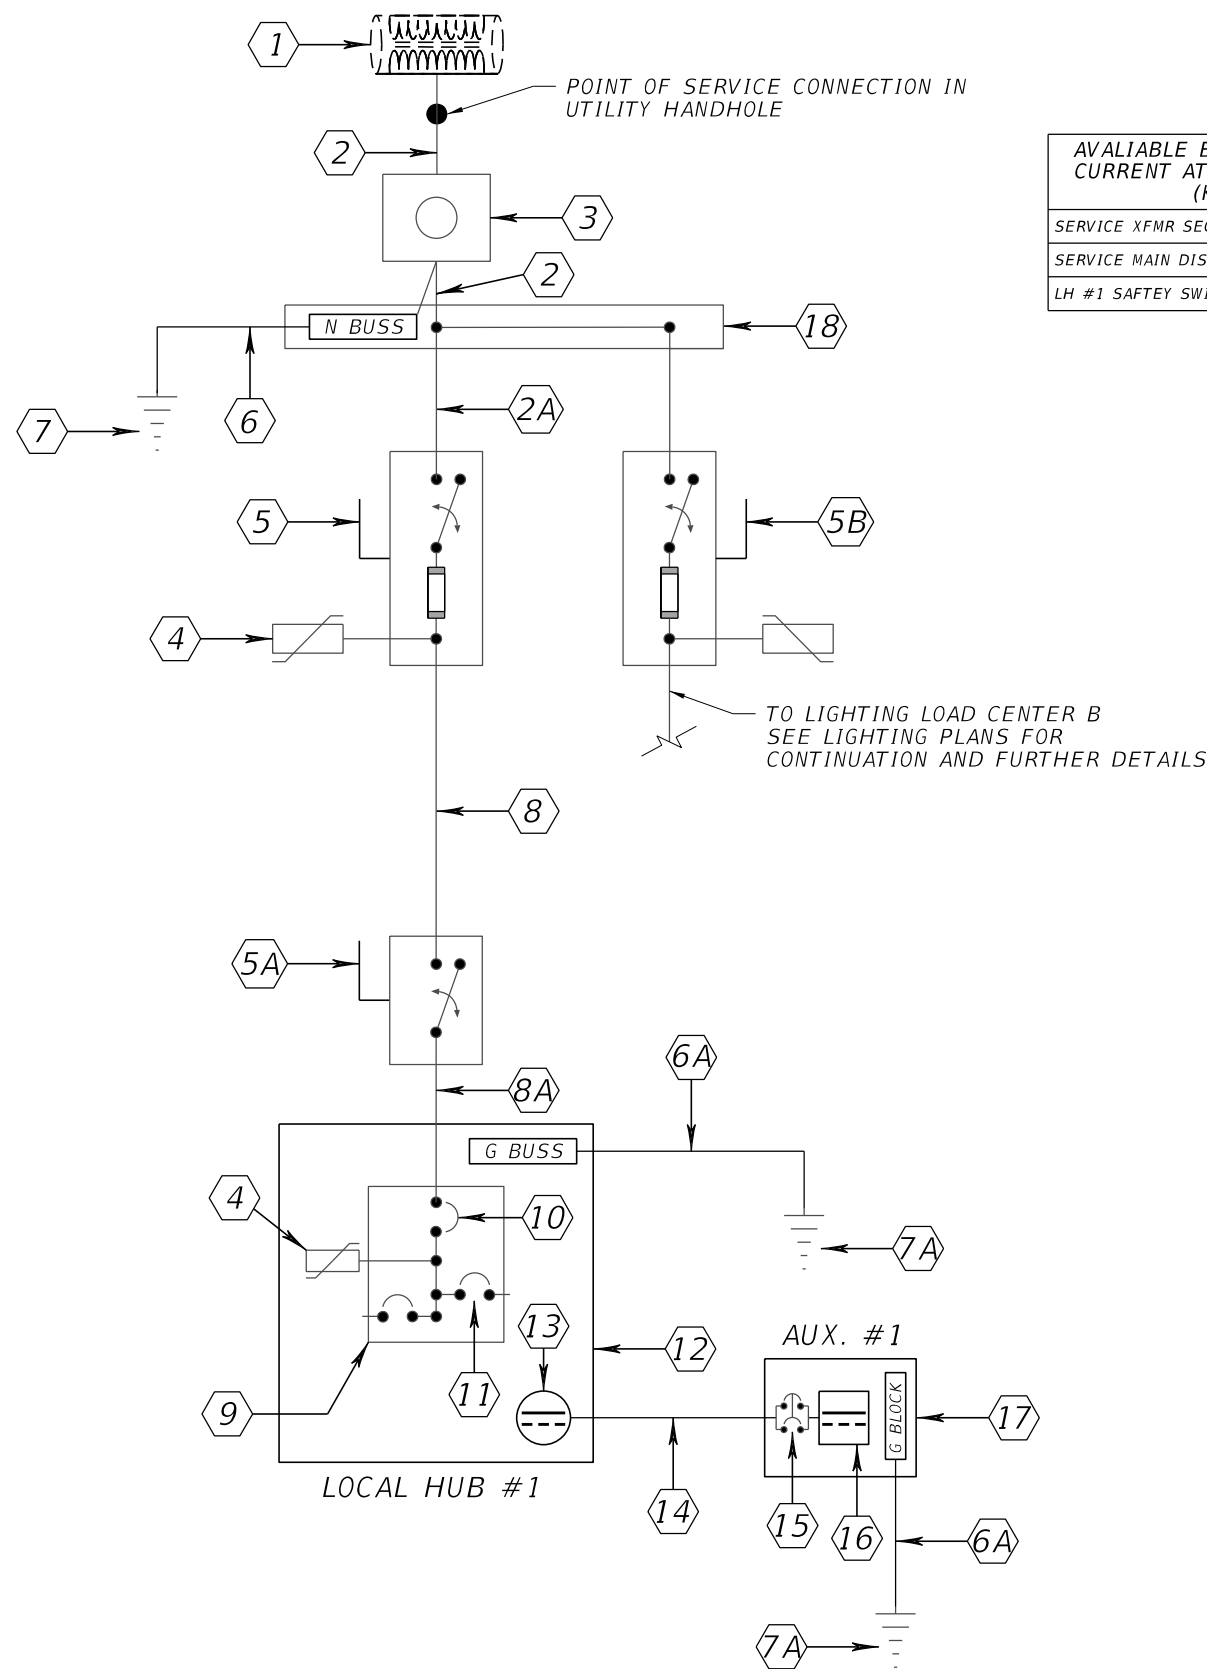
1

POINT OF SERVICE CONNECTION IN UTILITY HANDHOLE

2

3

2

N BUSS

18

2A

7

6

AVALIABLE E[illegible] CURRENT AT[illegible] (K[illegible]

| SERVICE XFMR SE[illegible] |
|---|
| SERVICE MAIN DIS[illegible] |
| LH #1 SAFTEY SW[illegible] |

5

5B

4

TO LIGHTING LOAD CENTER B SEE LIGHTING PLANS FOR CONTINUATION AND FURTHER DETAILS

8

5A

8A

6A

G BUSS

4

10

7A

13

12

AUX. #1

G BLOCK

17

9

11

LOCAL HUB #1

14

15

16

6A

7A